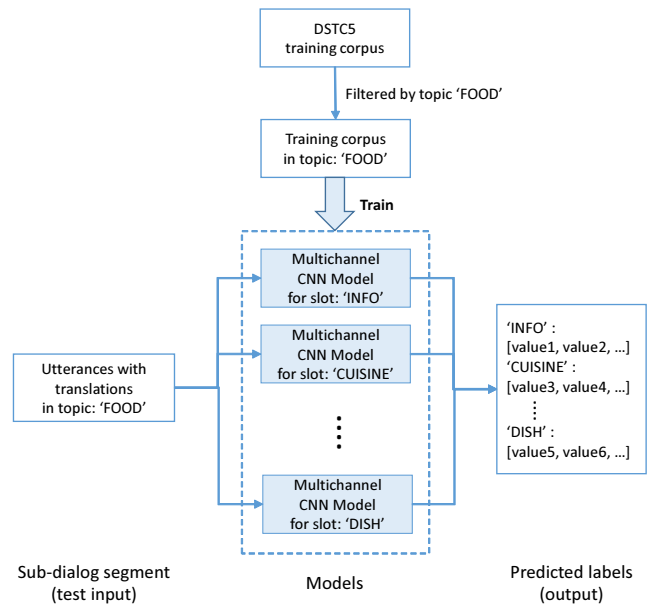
DSTC5
training corpus

Filtered by topic 'FOOD'

Training corpus
in topic: 'FOOD'

Train

Multichannel
CNN Model
for slot: 'INFO'

Multichannel
CNN Model
for slot: 'CUISINE'

⋮

Multichannel
CNN Model
for slot: 'DISH'

Utterances with
translations
in topic: 'FOOD'

'INFO' :
[value1, value2, ...]
'CUISINE' :
[value3, value4, ...]
⋮
'DISH' :
[value5, value6, ...]

Sub-dialog segment
(test input)

Models

Predicted labels
(output)